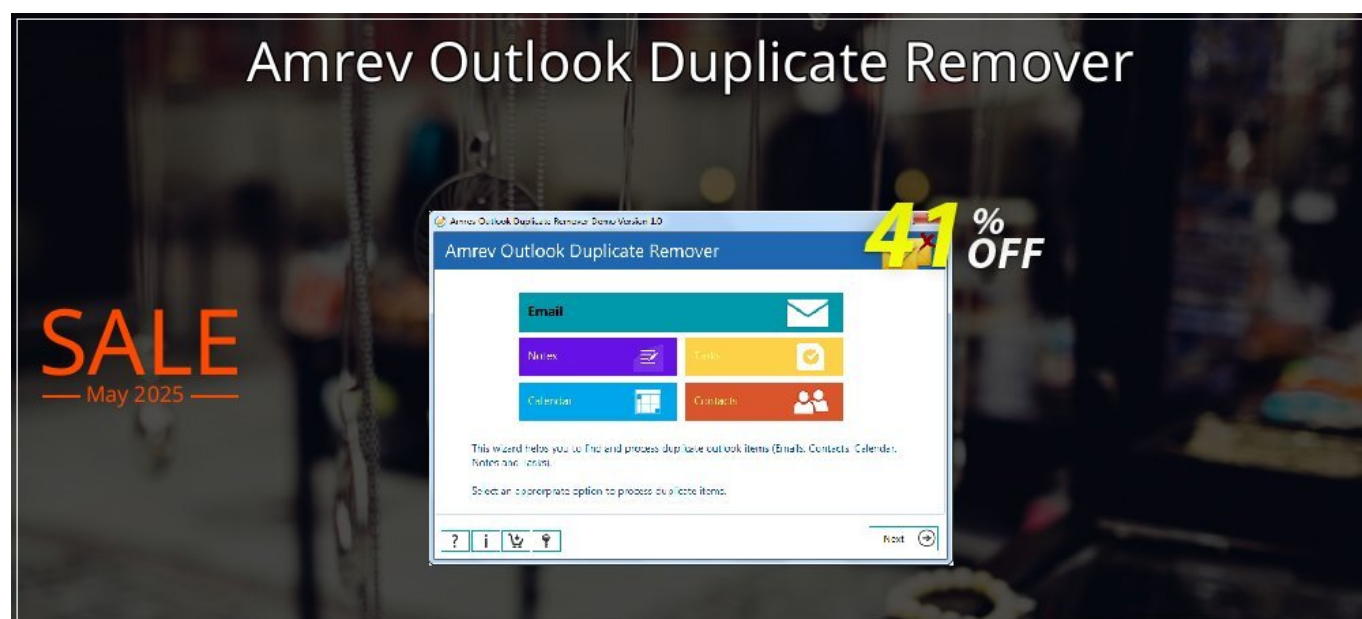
Amrev Outlook Duplicate Remover

SALE
May 2025

Amrev Outlook Duplicate Remover Demo Version 1.0

Amrev Outlook Duplicate Remover

41 % OFF

Email

Notes

Tasks

Calendar

Contacts

This wizard helps you to find and process duplicate outlook items (Emails, Contacts, Calendar, Notes and Tasks).

Select an appropriate option to process duplicate items.

? i

Next